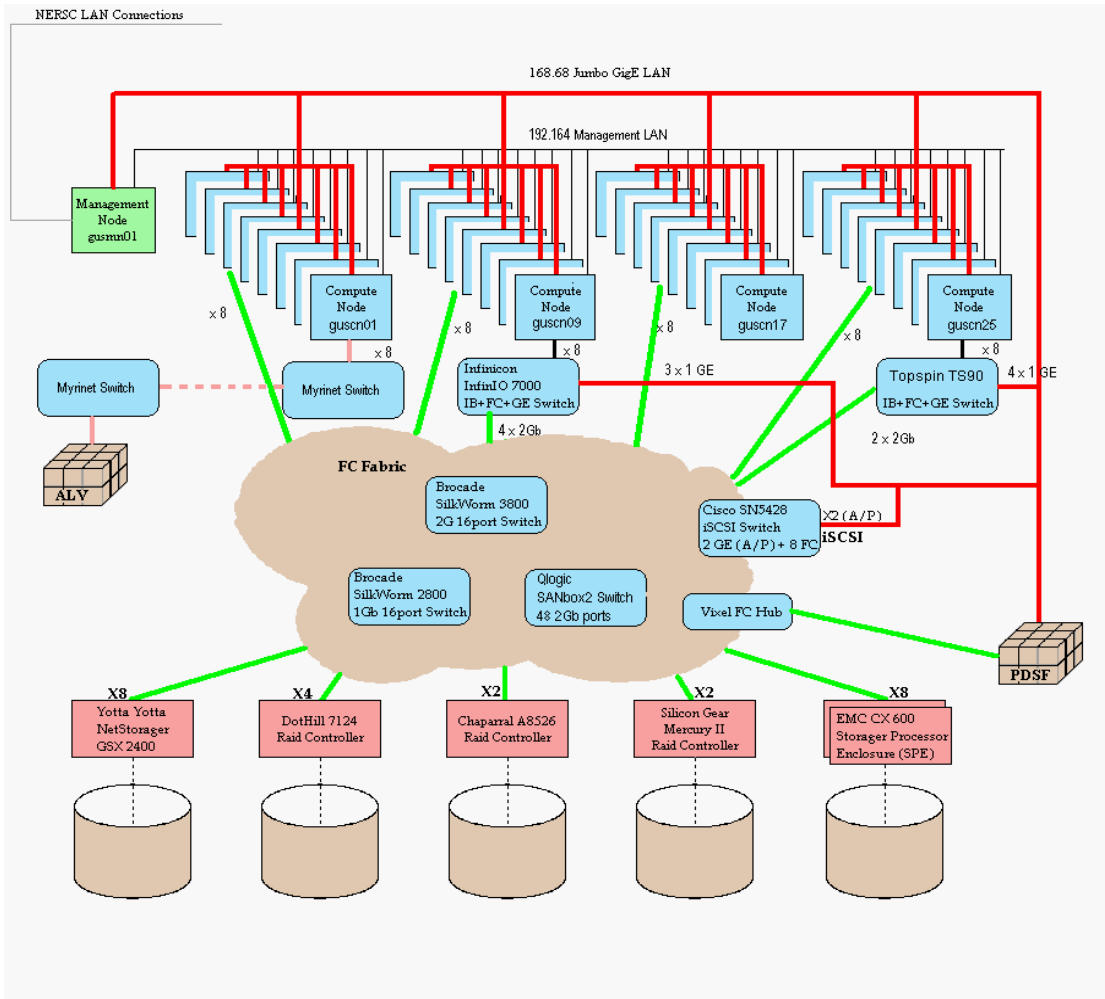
NERSC LAN Connections

168.68 Jumbo GigE LAN

192.164 Management LAN

Management Node gusmn01

Compute Node guscn01

x 8

x 8

Compute Node guscn09

x 8

x 8

Compute Node guscn17

x 8

Compute Node guscn25

x 8

x 8

Myrinet Switch

Myrinet Switch

ALV

Infinicon InfinIO 7000 IB+FC+GE Switch

3 x 1 GE

Topspin TS90 IB+FC+GE Switch

4 x 1 GE

4 x 2Gb

2 x 2Gb

FC Fabric

Brocade SilkWorm 3800 2G 16port Switch

Cisco SN5428 iSCSI Switch 2 GE (A/P) + 8 FC

X2 (A/P)

iSCSI

Brocade SilkWorm 2800 1Gb 16port Switch

Qlogic SANbox2 Switch 48 2Gb ports

Vixel FC Hub

PDSF

X8

Yotta Yotta NetStorager GSX 2400

X4

DotHill 7124 Raid Controller

X2

Chaparral A8526 Raid Controller

X2

Silicon Gear Mercury II Raid Controller

X8

EMC CX 600 Storager Processor Enclosure (SPE)